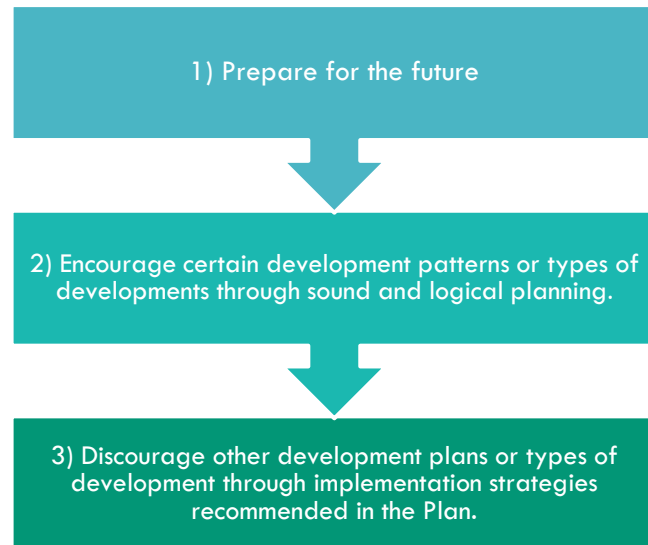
1) Prepare for the future

2) Encourage certain development patterns or types of developments through sound and logical planning.

3) Discourage other development plans or types of development through implementation strategies recommended in the Plan.